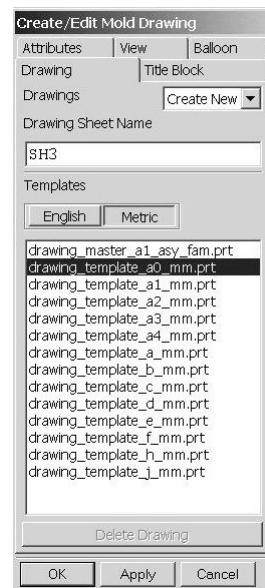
Create/Edit Mold Drawing

Attributes | View | Balloon
Drawing | Title Block

Drawings
Create New

Drawing Sheet Name
SH3

Templates
English
Metric

drawing_master_a1_asy_fam.prt
drawing_template_a0_mm.prt
drawing_template_a1_mm.prt
drawing_template_a2_mm.prt
drawing_template_a3_mm.prt
drawing_template_a4_mm.prt
drawing_template_a_mm.prt
drawing_template_b_mm.prt
drawing_template_c_mm.prt
drawing_template_d_mm.prt
drawing_template_e_mm.prt
drawing_template_f_mm.prt
drawing_template_h_mm.prt
drawing_template_j_mm.prt

Delete Drawing

OK
Apply
Cancel